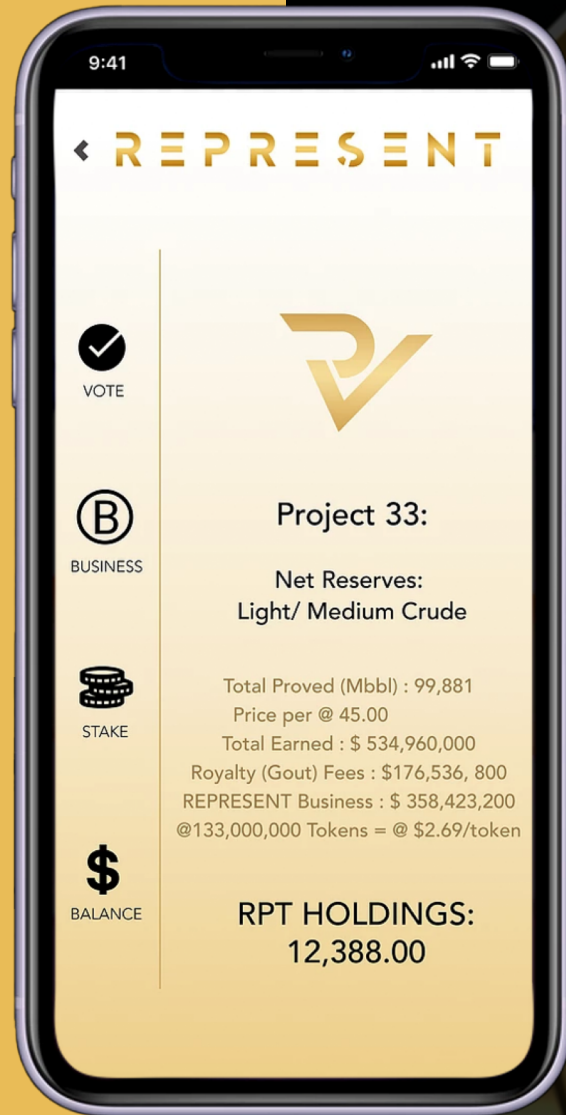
9:41

REPRESENT

VOTE

B

BUSINESS

STAKE

$

BALANCE

Project 33:

Net Reserves:
Light/ Medium Crude

Total Proved (Mbbl) : 99,881
Price per @ 45.00
Total Earned : $ 534,960,000
Royalty (Gout) Fees : $176,536, 800
REPRESENT Business : $ 358,423,200
@133,000,000 Tokens = @ $2.69/token

RPT HOLDINGS:
12,388.00